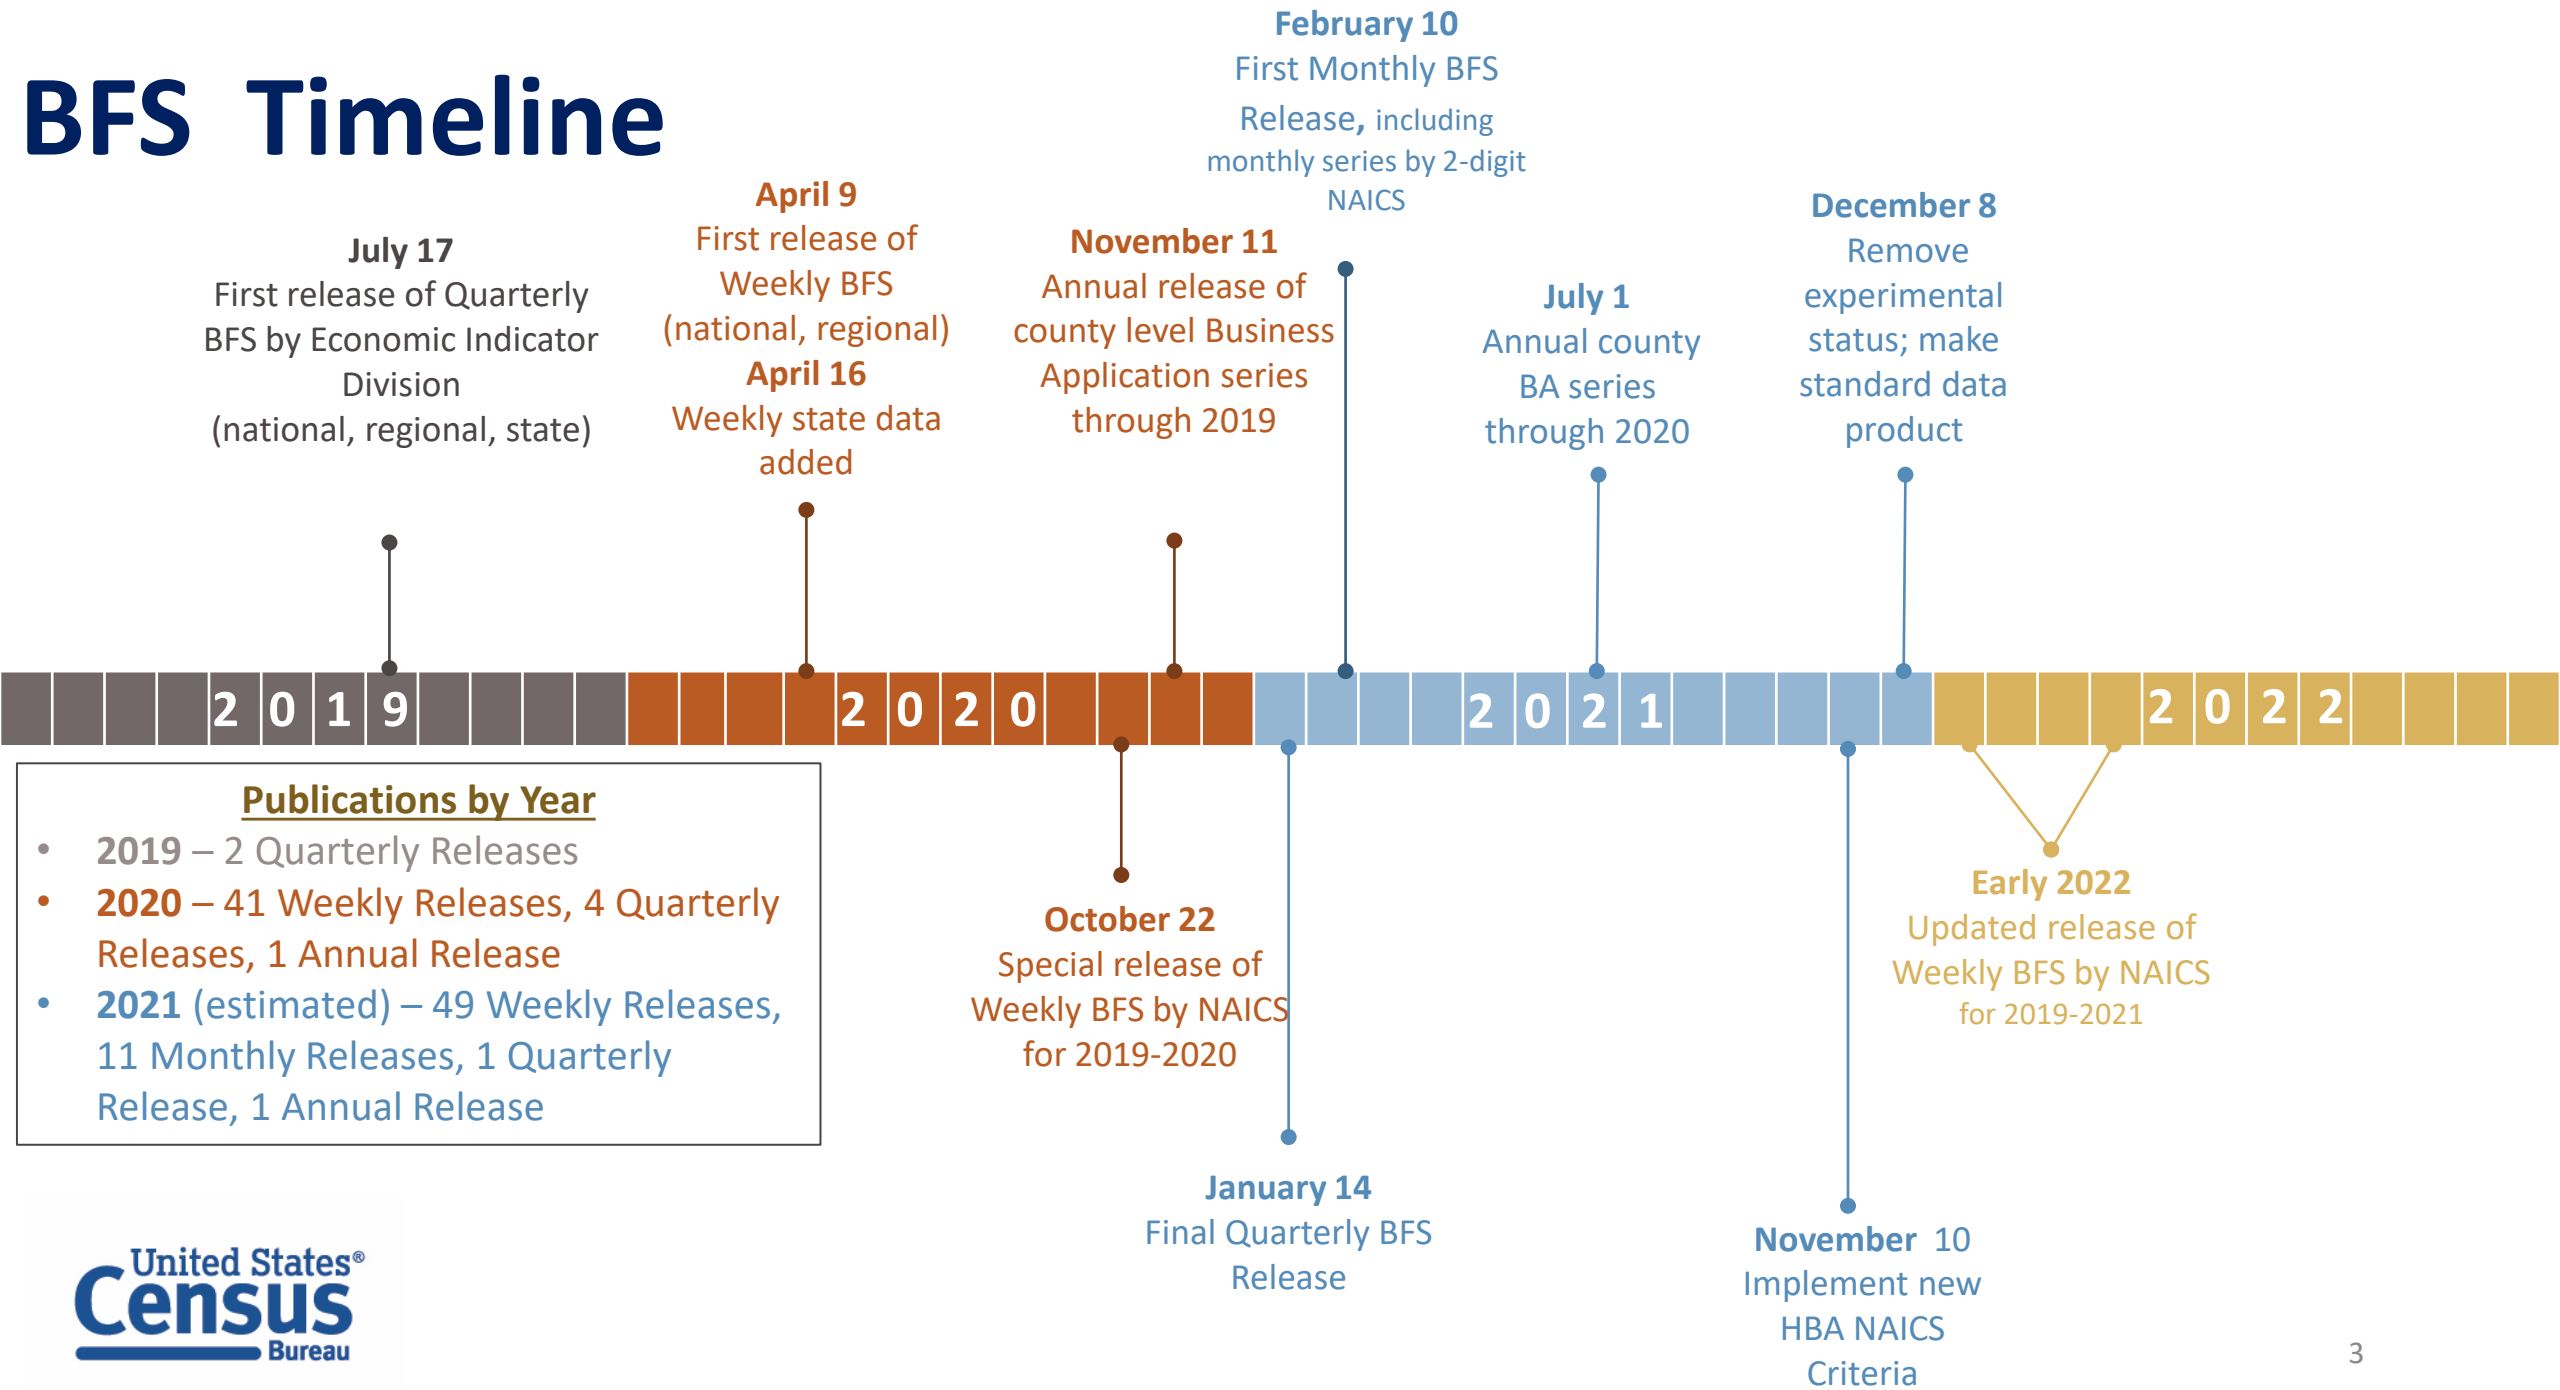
BFS Timeline

February 10
First Monthly BFS Release, including monthly series by 2-digit NAICS

July 17
First release of Quarterly BFS by Economic Indicator Division (national, regional, state)

April 9
First release of Weekly BFS (national, regional)
April 16
Weekly state data added

November 11
Annual release of county level Business Application series through 2019

July 1
Annual county BA series through 2020

December 8
Remove experimental status; make standard data product

2019 2020 2021 2022

Publications by Year
- 2019 – 2 Quarterly Releases
- 2020 – 41 Weekly Releases, 4 Quarterly Releases, 1 Annual Release
- 2021 (estimated) – 49 Weekly Releases, 11 Monthly Releases, 1 Quarterly Release, 1 Annual Release

October 22
Special release of Weekly BFS by NAICS for 2019-2020

Early 2022
Updated release of Weekly BFS by NAICS for 2019-2021

January 14
Final Quarterly BFS Release

November 10
Implement new HBA NAICS Criteria

United States® Census Bureau

3